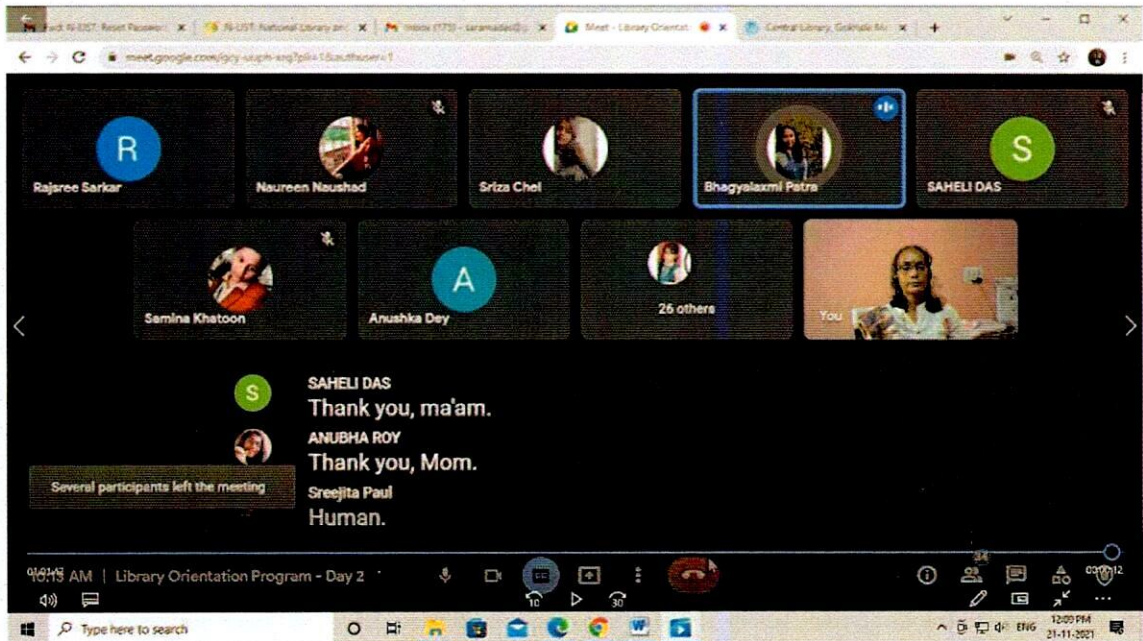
Fwd: IIEST: Reset Passwo | IIEST: National Library and | Inbox (173) - saranadas | Meet - Library Orientati | Central Library, Gokhale Me | +

meet.google.com/gcy-uuph-xrq?pli=1&authuser=1

R
Rajsree Sarkar
Naureen Naushad
Sriza Chel
Bhagyalaxmi Patra
S
SAHELI DAS
Samina Khatoon
A
Anushka Dey
26 others
You

S
SAHELI DAS
Thank you, ma'am.
ANUBHA ROY
Thank you, Mom.
Several participants left the meeting
Sreejita Paul
Human.

10:13 AM | Library Orientation Program - Day 2
10
30
34
CC

Type here to search
ENG
12:03 PM
21-11-2021